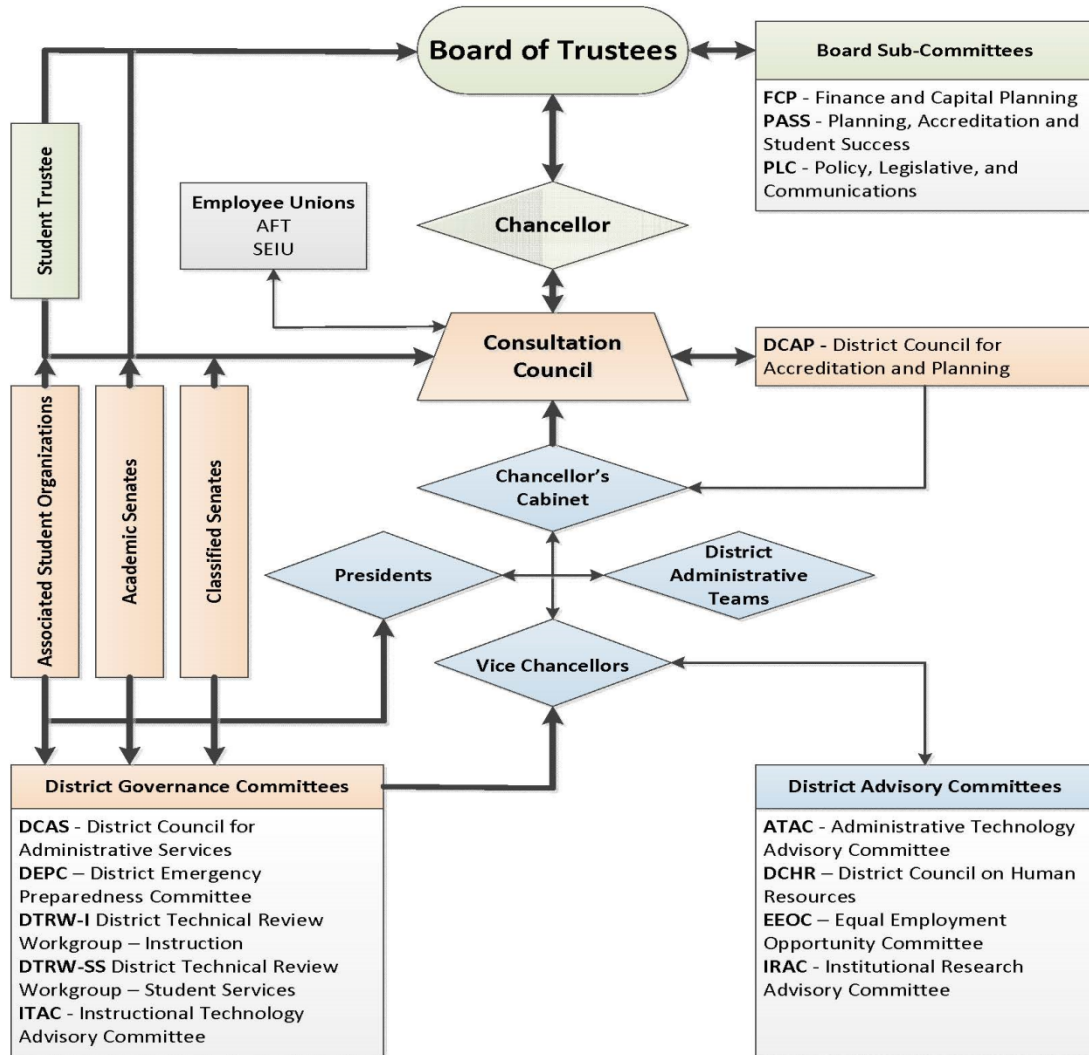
Board of Trustees

Board Sub-Committees

FCP - Finance and Capital Planning
PASS - Planning, Accreditation and Student Success
PLC - Policy, Legislative, and Communications

Student Trustee

Employee Unions
AFT
SEIU

Chancellor

Consultation Council

DCAP - District Council for Accreditation and Planning

Associated Student Organizations

Academic Senates

Classified Senates

Chancellor's Cabinet

Presidents

District Administrative Teams

Vice Chancellors

District Governance Committees

DCAS - District Council for Administrative Services
DEPC – District Emergency Preparedness Committee
DTRW-I District Technical Review Workgroup – Instruction
DTRW-SS District Technical Review Workgroup – Student Services
ITAC - Instructional Technology Advisory Committee

District Advisory Committees

ATAC - Administrative Technology Advisory Committee
DCHR – District Council on Human Resources
EEOC – Equal Employment Opportunity Committee
IRAC - Institutional Research Advisory Committee